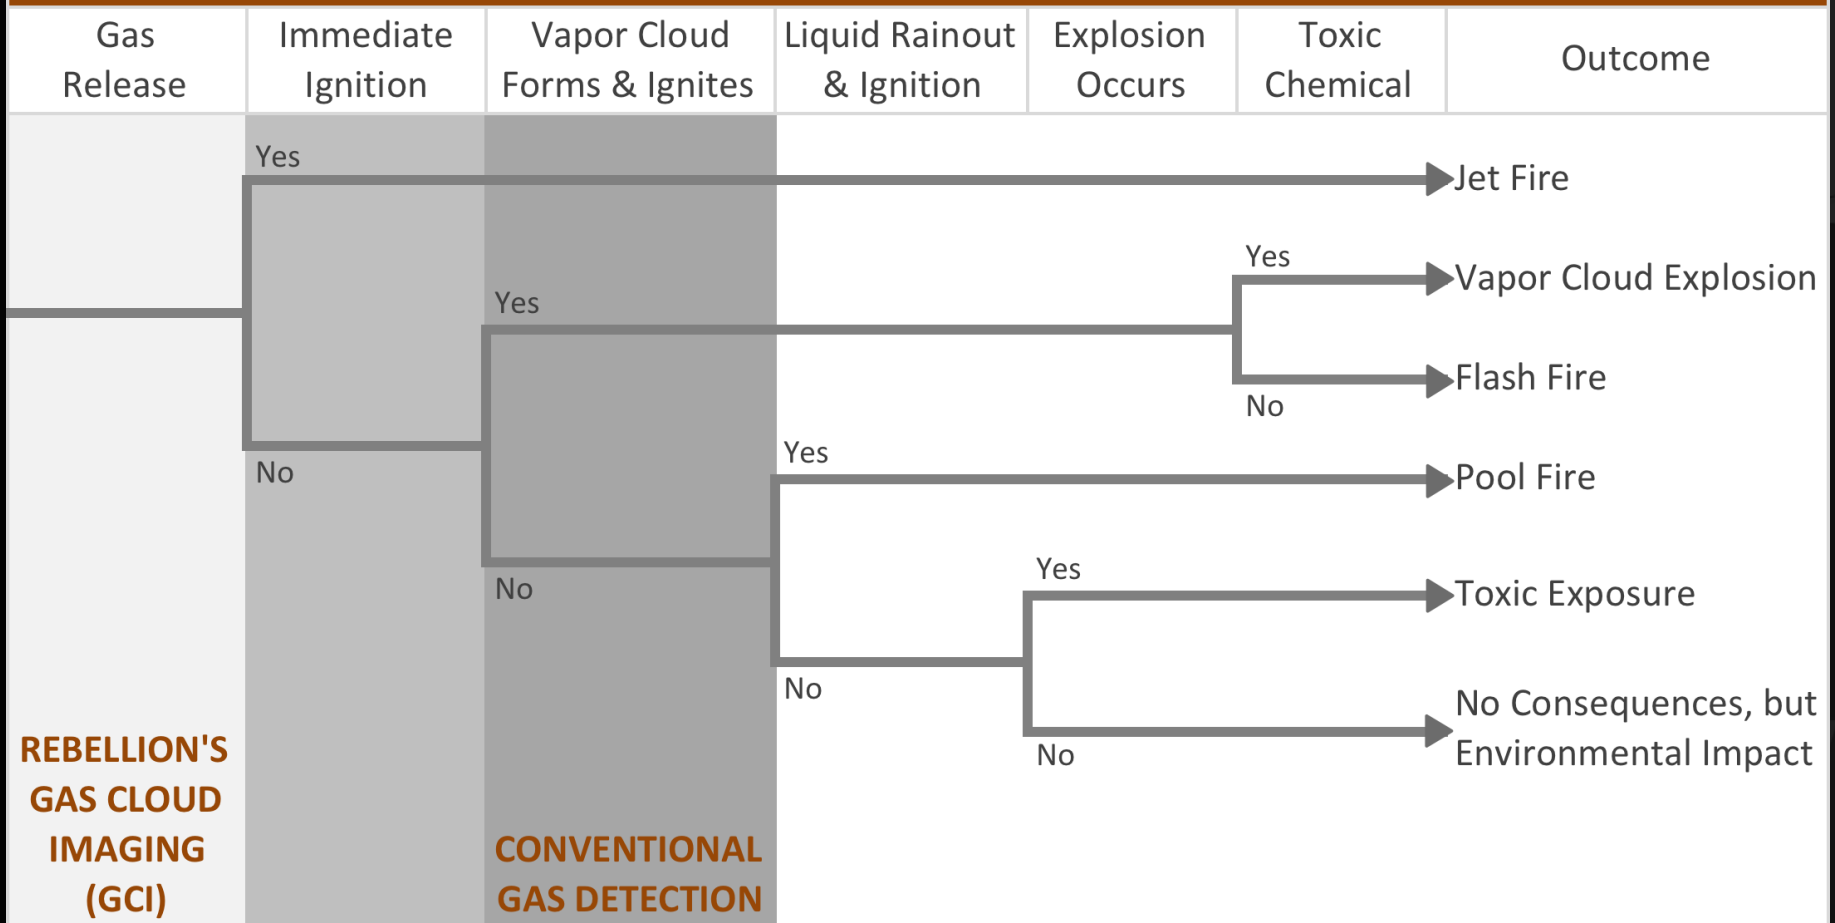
| Gas Release | Immediate Ignition | Vapor Cloud Forms & Ignites | Liquid Rainout & Ignition | Explosion Occurs | Toxic Chemical | Outcome |
|---|---|---|---|---|---|---|

Yes

Jet Fire

Yes

Vapor Cloud Explosion

Yes

Flash Fire

No

No

Yes

Pool Fire

No

Yes

Toxic Exposure

No

No Consequences, but Environmental Impact

No

REBELLION'S GAS CLOUD IMAGING (GCI)

CONVENTIONAL GAS DETECTION